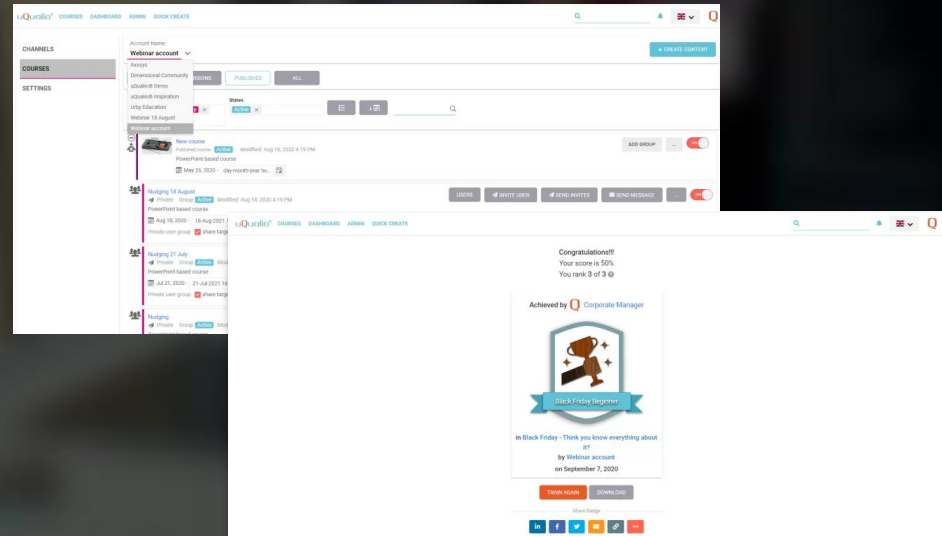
uQualio® COURSES DASHBOARD ADMIN QUICK CREATE

CHANNELS
COURSES
SETTINGS

Account Name
Webinar account
Aasays
Dimensional Community
uQualio® Demo
uQualio® Inspiration
Urby Education
Webinar 18 August
Webinar account

VERSIONS PUBLISHED ALL

+ CREATE CONTENT

States
Active

New course
Published course Active Modified: Aug 10, 2020 4:19 PM
PowerPoint based course
May 26, 2020 - day-month-year ho...

ADD GROUP ... ON

Nudging 18 August
Private Group Active Modified: Aug 10, 2020 4:19 PM
PowerPoint based course
Aug 18, 2020 - 18-Aug-2021 1
Private user group share targ

USERS INVITE USER SEND INVITES SEND MESSAGE ... ON

Nudging 21 July
Private Group Active Mod
PowerPoint based course
Jul 21, 2020 - 21-Jul-2021 16
Private user group share targ

Nudging
Private Group Active Mod

uQualio® COURSES DASHBOARD ADMIN QUICK CREATE

Congratulations!!!
Your score is 50%
You rank 3 of 3

Achieved by Corporate Manager

Black Friday Beginner

in Black Friday - Think you know everything about it?
by Webinar account
on September 7, 2020

TRAIN AGAIN DOWNLOAD

Share Badge
in f ...